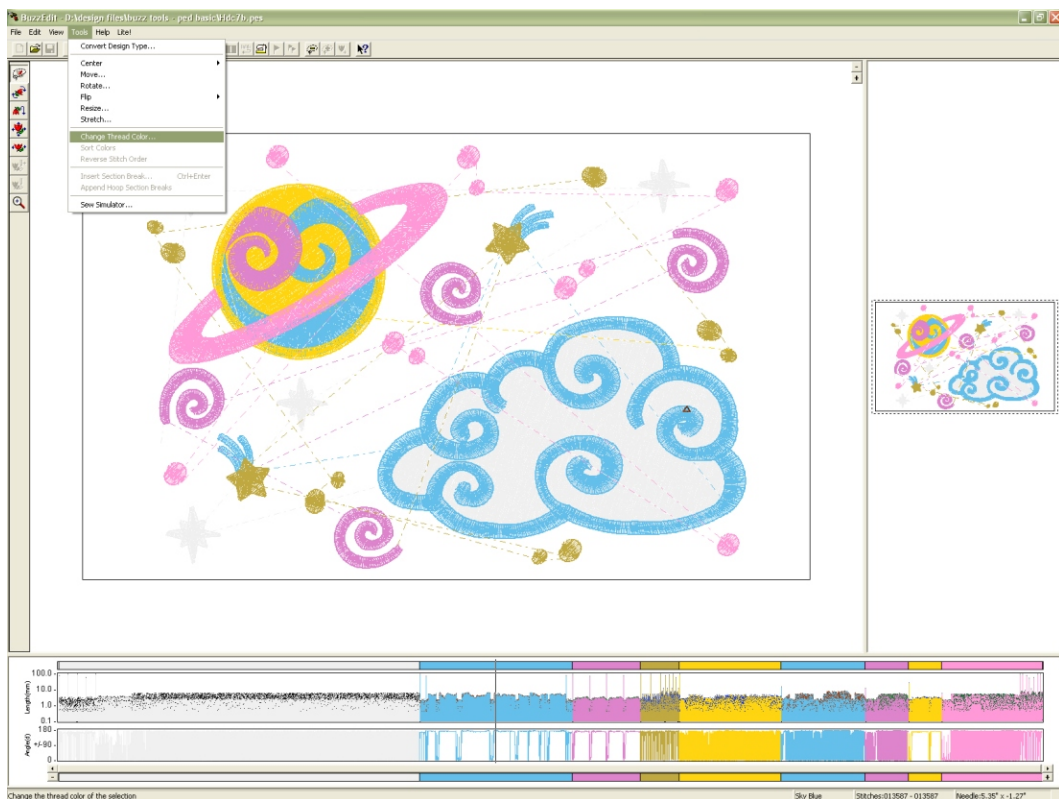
BuzzEdit - D:\design files\buzz tools - ped basic\ldc7b.pes

File Edit View Tools Help Lite!

Convert Design Type...
Center
Move...
Rotate...
Flip
Resize...
Stretch...
Change Thread Color...
Sort Colors
Reverse Stitch Order
Insert Section Break... Ctrl+Enter
Append Hoop Section Breaks
Sew Simulator...

100.0
10.0
1.0
0.1
Length(mm)

180
+/-90
0
Angle(d)

Change the thread color of the selection

Sky Blue

Stitches:013587 - 013587

Needle:5.35" x -1.27"